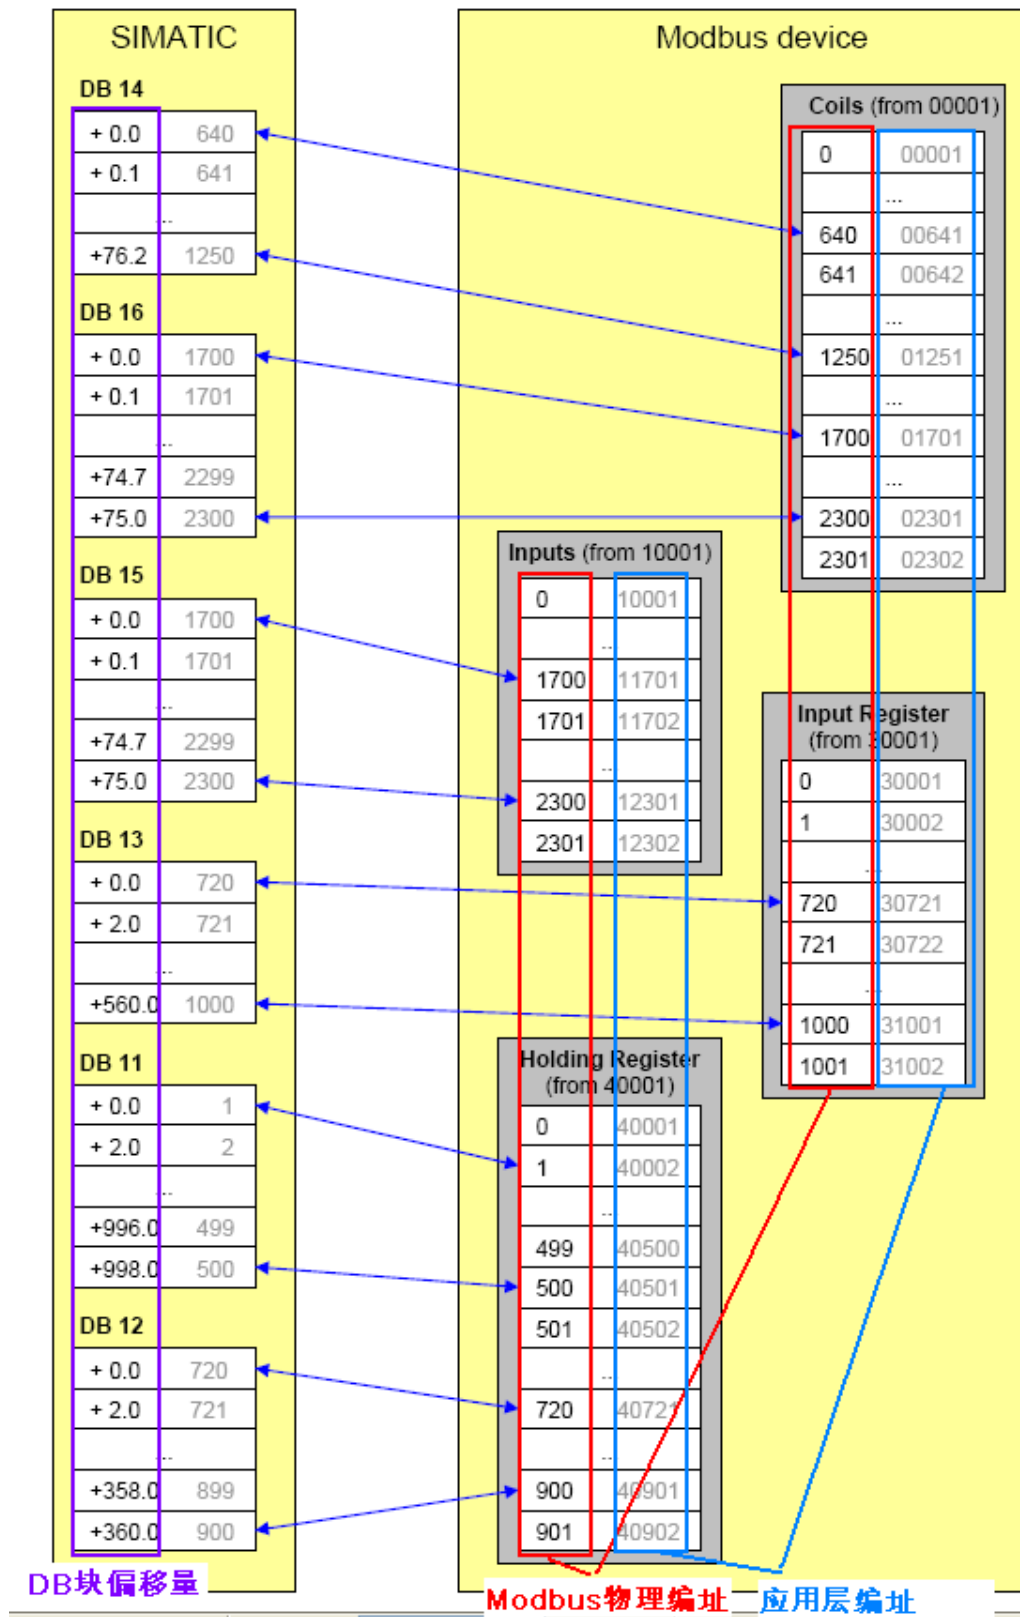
SIMATIC

DB 14

| + 0.0 | 640 |
|---|---|
| + 0.1 | 641 |
| .. | |
| +76.2 | 1250 |

DB 16

| + 0.0 | 1700 |
|---|---|
| + 0.1 | 1701 |
| .. | |
| +74.7 | 2299 |
| +75.0 | 2300 |

DB 15

| + 0.0 | 1700 |
|---|---|
| + 0.1 | 1701 |
| .. | |
| +74.7 | 2299 |
| +75.0 | 2300 |

DB 13

| + 0.0 | 720 |
|---|---|
| + 2.0 | 721 |
| .. | |
| +560.0 | 1000 |

DB 11

| + 0.0 | 1 |
|---|---|
| + 2.0 | 2 |
| .. | |
| +996.0 | 499 |
| +998.0 | 500 |

DB 12

| + 0.0 | 720 |
|---|---|
| + 2.0 | 721 |
| .. | |
| +358.0 | 899 |
| +360.0 | 900 |

Modbus device

Coils (from 00001)

| 0 | 00001 |
|---|---|
| | ... |
| 640 | 00641 |
| 641 | 00642 |
| | ... |
| 1250 | 01251 |
| | ... |
| 1700 | 01701 |
| | ... |
| 2300 | 02301 |
| 2301 | 02302 |

Inputs (from 10001)

| 0 | 10001 |
|---|---|
| | .. |
| 1700 | 11701 |
| 1701 | 11702 |
| | .. |
| 2300 | 12301 |
| 2301 | 12302 |

Input Register (from 30001)

| 0 | 30001 |
|---|---|
| 1 | 30002 |
| | .. |
| 720 | 30721 |
| 721 | 30722 |
| | .. |
| 1000 | 31001 |
| 1001 | 31002 |

Holding Register (from 40001)

| 0 | 40001 |
|---|---|
| 1 | 40002 |
| | .. |
| 499 | 40500 |
| 500 | 40501 |
| 501 | 40502 |
| | .. |
| 720 | 40721 |
| | .. |
| 900 | 40901 |
| 901 | 40902 |

DB块偏移量

Modbus物理编址

应用层编址